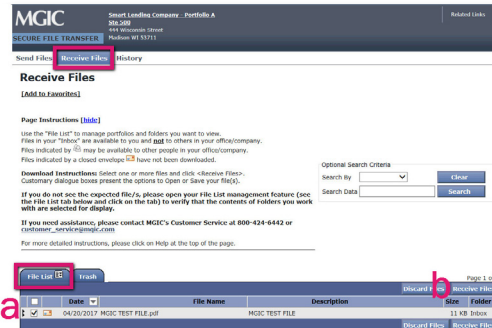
MGIC
SECURE FILE TRANSFER

Smart Lending Company - Portfolio A
Ste 500
444 Wisconsin Street
Madison WI 53711

Related Links

Send Files | Receive Files | History

Receive Files

[Add to Favorites]

Page Instructions [hide]

Use the "File List" to manage portfolios and folders you want to view.
Files in your "Inbox" are available to you and not to others in your office/company.
Files indicated by may be available to other people in your office/company.
Files indicated by a closed envelope have not been downloaded.

Download Instructions: Select one or more files and click <Receive Files>. Customary dialogue boxes present the options to Open or Save your file(s).

If you do not see the expected file/s, please open your File List management feature (see the File List tab below and click on the tab) to verify that the contents of Folders you work with are selected for display.

If you need assistance, please contact MGIC's Customer Service at 800-424-6442 or customer_service@mgic.com

For more detailed instructions, please click on Help at the top of the page.

Optional Search Criteria
Search By
Search Data
Clear
Search

File List | Trash

Page 1 o

a
b

Discard Files | Receive File

| | Date | File Name | Description | Size | Folder |
|---|---|---|---|---|---|
| ✓ | 04/20/2017 MGIC TEST FILE.pdf | | MGIC TEST FILE | 11 KB | Inbox |

Discard Files | Receive File